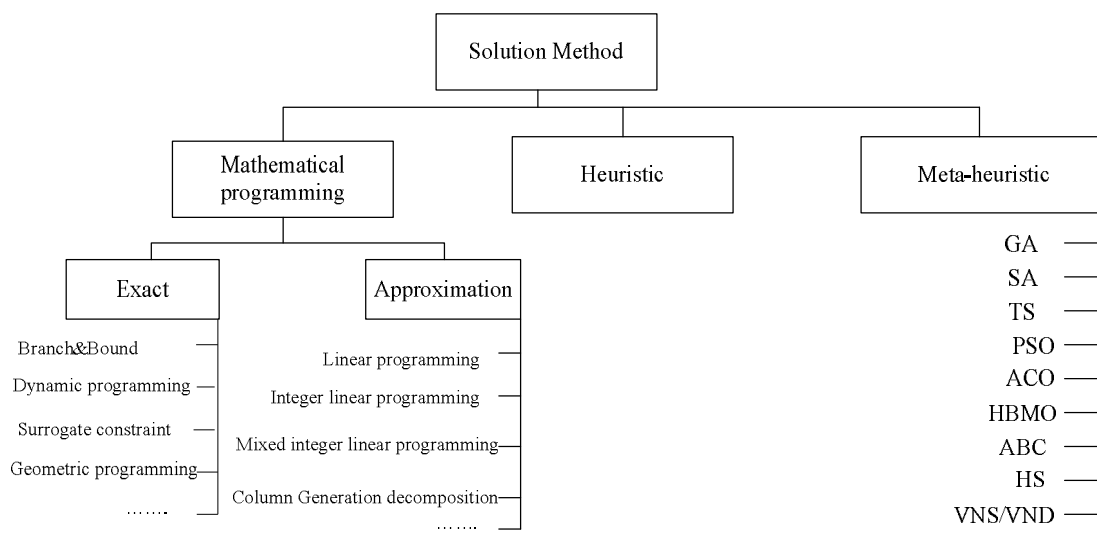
Solution Method

Mathematical programming

Heuristic

Meta-heuristic

Exact

Approximation

Branch&Bound
Dynamic programming
Surrogate constraint
Geometric programming
…….

Linear programming
Integer linear programming
Mixed integer linear programming
Column Generation decomposition
…….

GA
SA
TS
PSO
ACO
HBMO
ABC
HS
VNS/VND